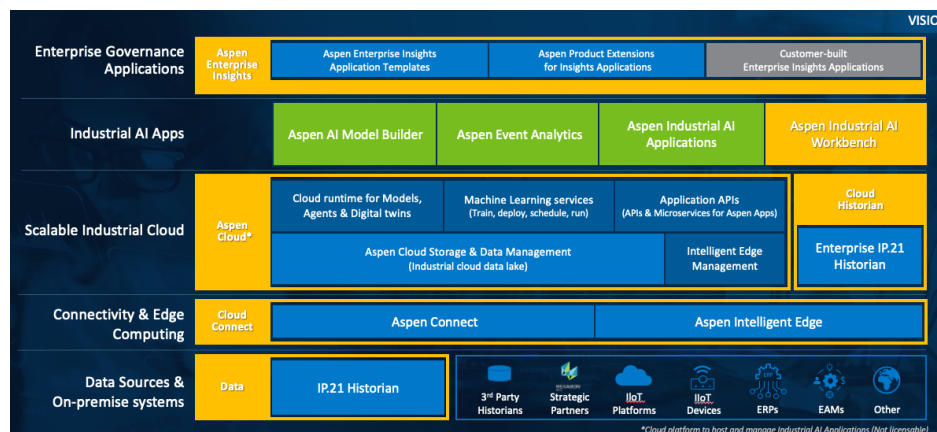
VISIO

Enterprise Governance Applications

Aspen Enterprise Insights

Aspen Enterprise Insights Application Templates

Aspen Product Extensions for Insights Applications

Customer-built Enterprise Insights Applications

Industrial AI Apps

Aspen AI Model Builder

Aspen Event Analytics

Aspen Industrial AI Applications

Aspen Industrial AI Workbench

Scalable Industrial Cloud

Aspen Cloud*

Cloud runtime for Models, Agents & Digital twins

Machine Learning services (Train, deploy, schedule, run)

Application APIs (APIs & Microservices for Aspen Apps)

Cloud Historian

Aspen Cloud Storage & Data Management (Industrial cloud data lake)

Intelligent Edge Management

Enterprise IP.21 Historian

Connectivity & Edge Computing

Cloud Connect

Aspen Connect

Aspen Intelligent Edge

Data Sources & On-premise systems

Data

IP.21 Historian

3rd Party Historians

Strategic Partners

IIoT Platforms

IIoT Devices

ERPs

EAMs

Other

*Cloud platform to host and manage Industrial AI Applications (Not licensable)